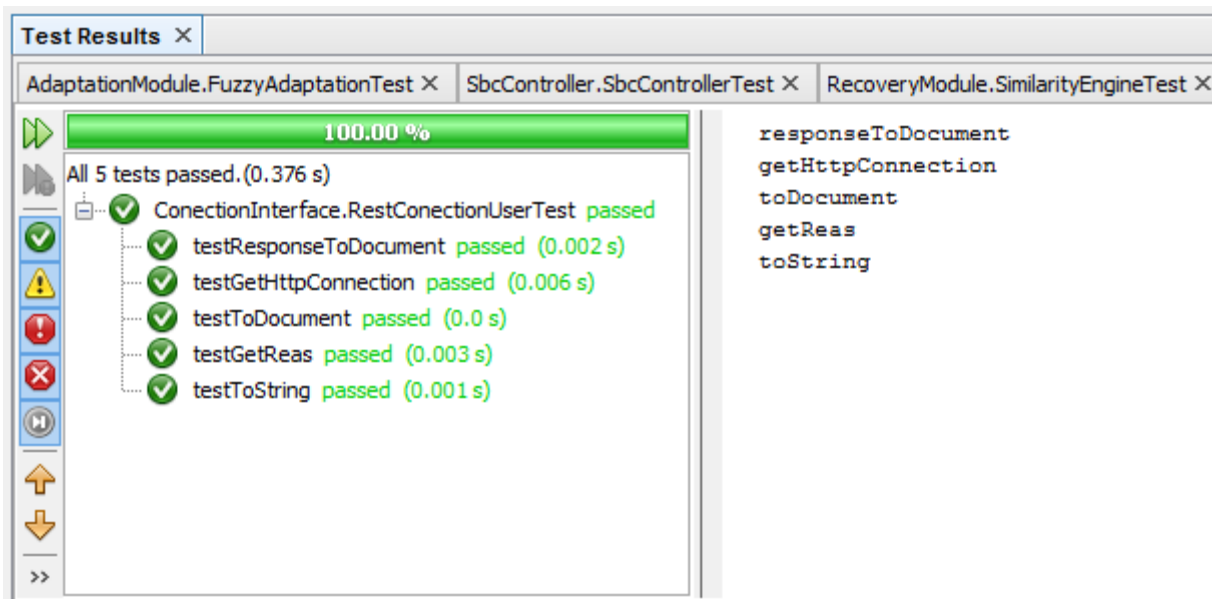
Test Results ✕

AdaptationModule.FuzzyAdaptationTest ✕ SbcController.SbcControllerTest ✕ RecoveryModule.SimilarityEngineTest ✕

100.00 %

All 5 tests passed.(0.376 s)

ConectionInterface.RestConectionUserTest passed

testResponseToDocument passed (0.002 s)

testGetHttpConnection passed (0.006 s)

testToDocument passed (0.0 s)

testGetReas passed (0.003 s)

testToString passed (0.001 s)

>>

responseToDocument
getHttpConnection
toDocument
getReas
toString